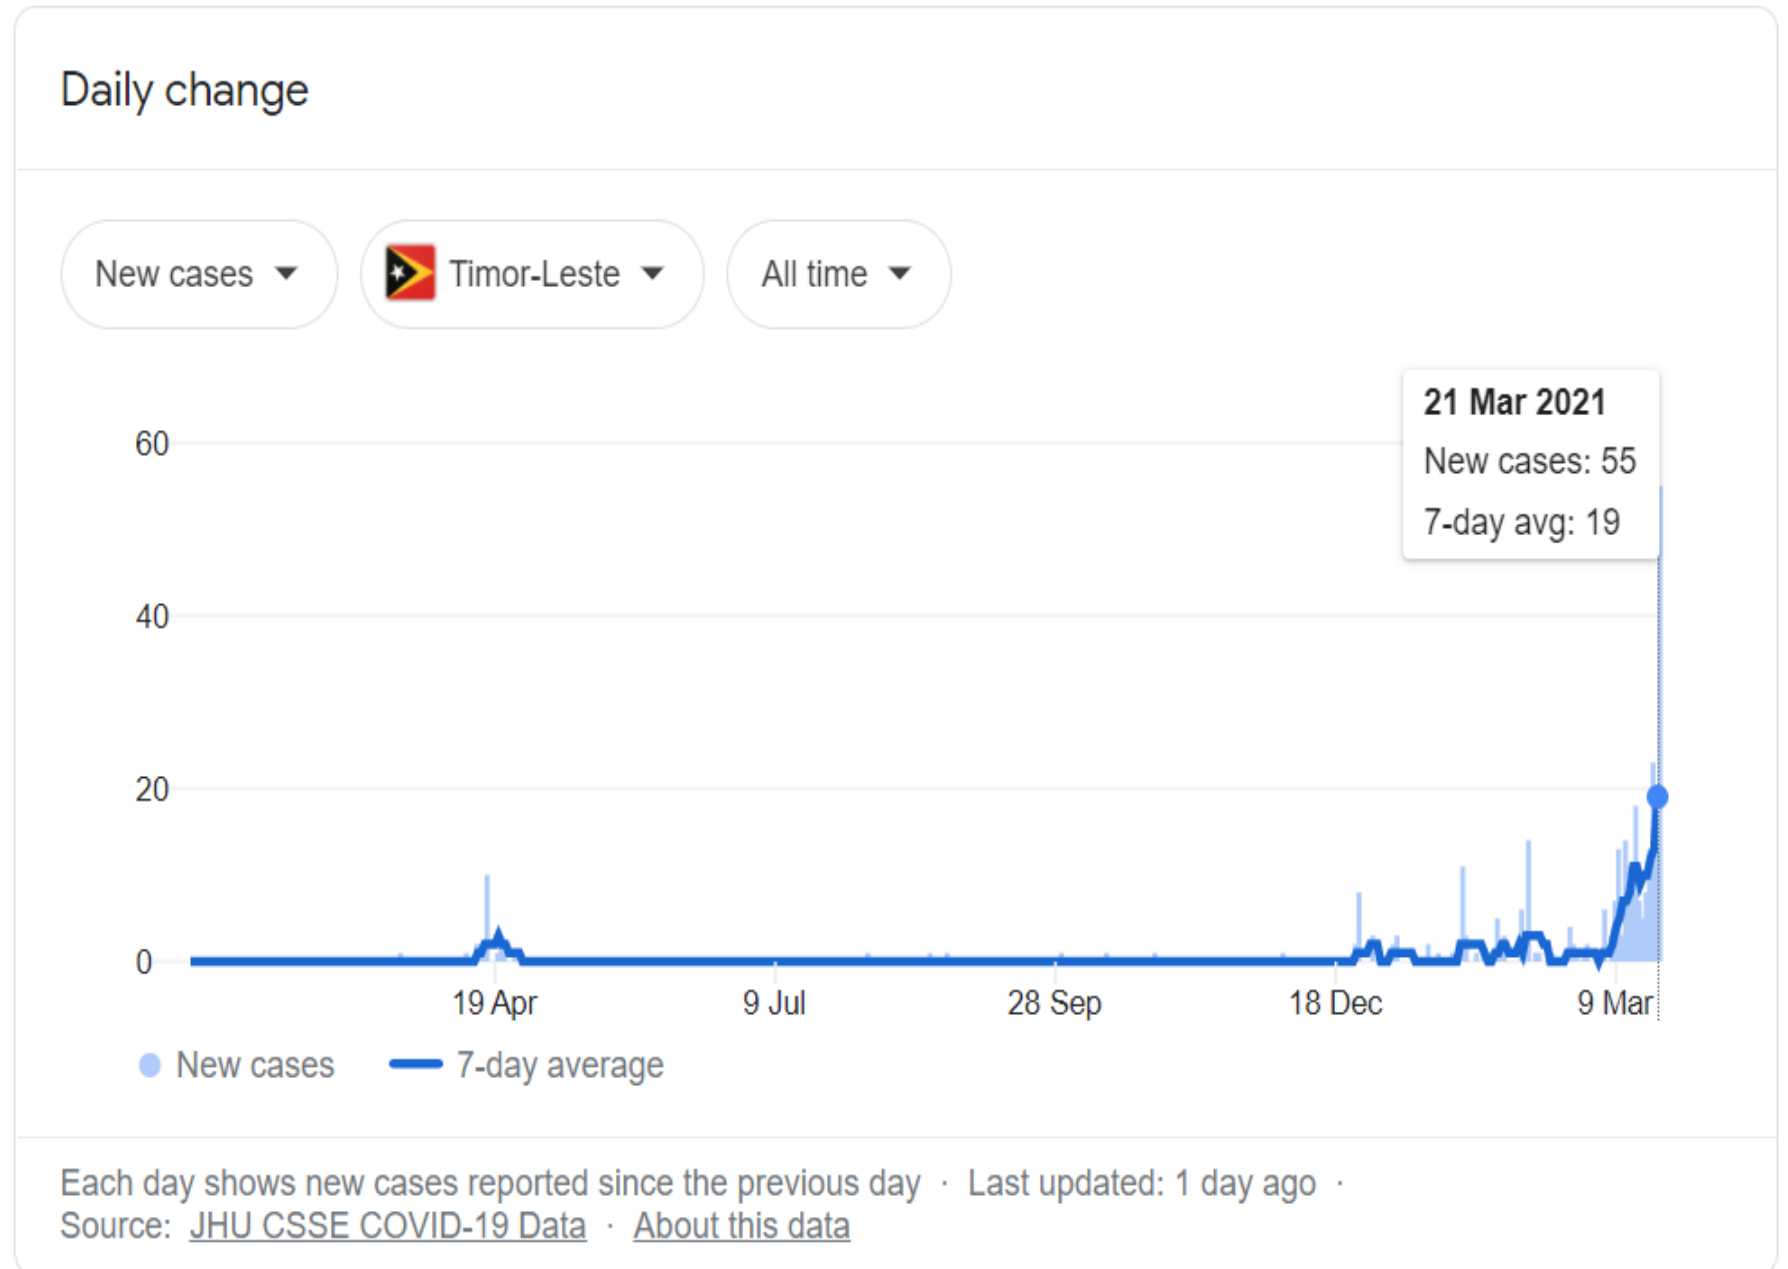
Daily change

New cases

Timor-Leste

All time

21 Mar 2021
New cases: 55
7-day avg: 19

60
40
20
0

19 Apr
9 Jul
28 Sep
18 Dec
9 Mar

New cases
7-day average

Each day shows new cases reported since the previous day · Last updated: 1 day ago · Source: JHU CSSE COVID-19 Data · About this data